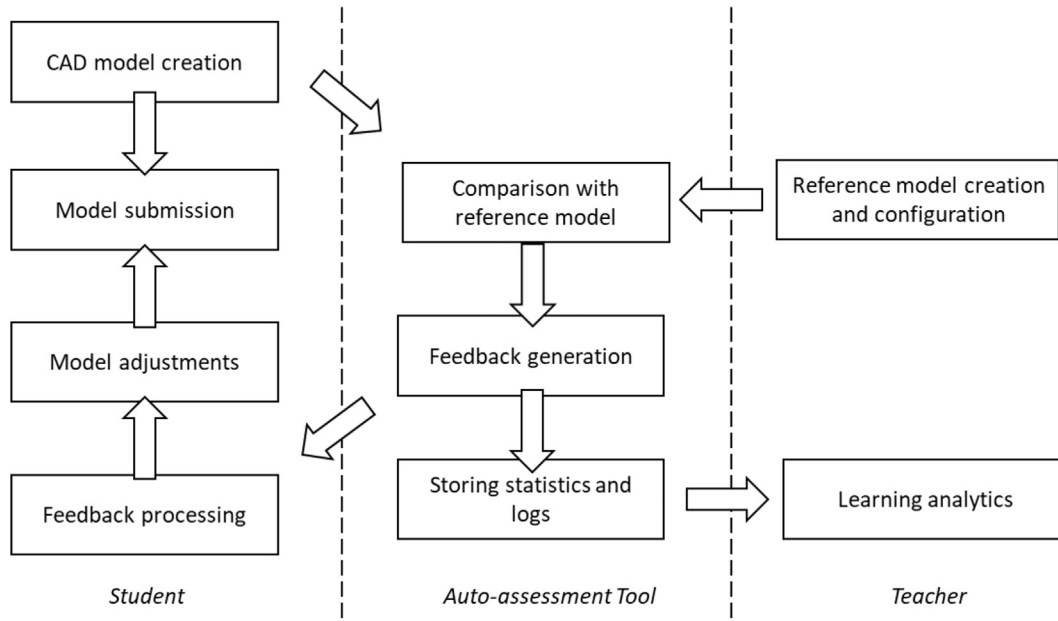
CAD model creation

Model submission

Model adjustments

Feedback processing

Comparison with reference model

Feedback generation

Storing statistics and logs

Reference model creation and configuration

Learning analytics

*Student*

*Auto-assessment Tool*

*Teacher*